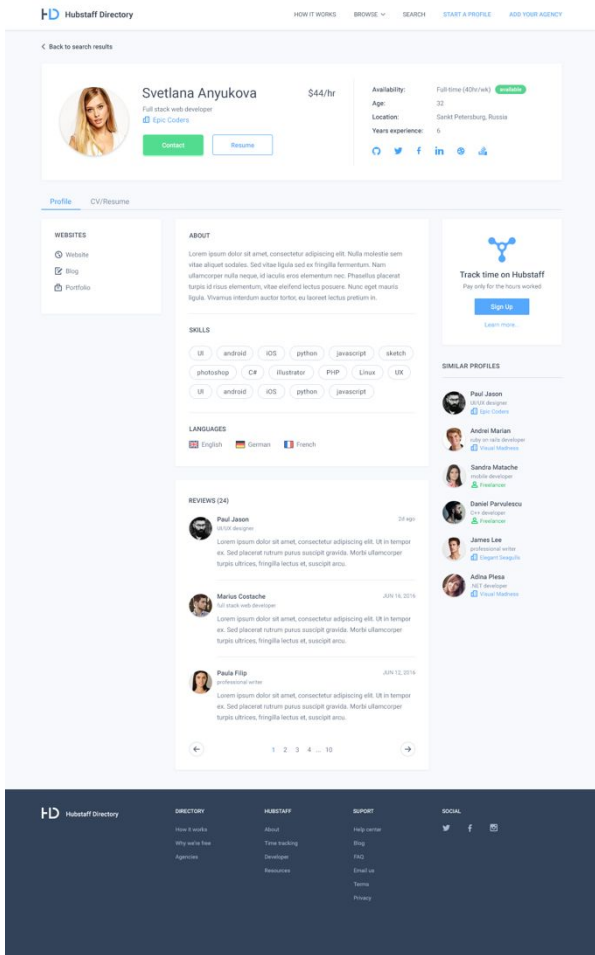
HD Hubstaff Directory

HOW IT WORKS BROWSE SEARCH START A PROFILE ADD YOUR AGENCY

< Back to search results

Svetlana Anyukova
$44/hr
Full stack web developer
Epic Coders

Contact Resume

Availability: Full-time (40hr/wk) available
Age: 32
Location: Sankt Petersburg, Russia
Years experience: 6

Profile CV/Resume

WEBSITES
Website
Blog
Portfolio

ABOUT
Lorem ipsum dolor sit amet, consectetur adipiscing elit. Nulla molestie sem vitae aliquet sodales. Sed vitae ligula sed ex fringilla fermentum. Nam ullamcorper nulla neque, id iaculis eros elementum nec. Phasellus placerat turpis id risus elementum, vitae eleifend lectus posuere. Nunc eget mauris ligula. Vivamus interdum auctor tortor, eu laoreet lectus pretium in.

SKILLS
UI android iOS python javascript sketch photoshop C# illustrator PHP Linux UX UI android iOS python javascript

LANGUAGES
English German French

REVIEWS (24)

Paul Jason
UI/UX designer
2d ago
Lorem ipsum dolor sit amet, consectetur adipiscing elit. Ut in tempor ex. Sed placerat rutrum purus suscipit gravida. Morbi ullamcorper turpis ultrices, fringilla lectus et, suscipit arcu.

Marius Costache
full stack web developer
JUN 16, 2016
Lorem ipsum dolor sit amet, consectetur adipiscing elit. Ut in tempor ex. Sed placerat rutrum purus suscipit gravida. Morbi ullamcorper turpis ultrices, fringilla lectus et, suscipit arcu.

Paula Filip
professional writer
JUN 12, 2016
Lorem ipsum dolor sit amet, consectetur adipiscing elit. Ut in tempor ex. Sed placerat rutrum purus suscipit gravida. Morbi ullamcorper turpis ultrices, fringilla lectus et, suscipit arcu.

1 2 3 4 ... 10

Track time on Hubstaff
Pay only for the hours worked
Sign Up
Learn more...

SIMILAR PROFILES
Paul Jason
UI/UX designer
Epic Coders
Andrei Marian
ruby on rails developer
Visual Madness
Sandra Matache
mobile developer
Freelancer
Daniel Parvulescu
C++ developer
Freelancer
James Lee
professional writer
Elegant Seagulls
Adina Plesa
.NET developer
Visual Madness

HD Hubstaff Directory

DIRECTORY
How it works
Why we're free
Agencies

HUBSTAFF
About
Time tracking
Developer
Resources

SUPORT
Help center
Blog
FAQ
Email us
Terms
Privacy

SOCIAL